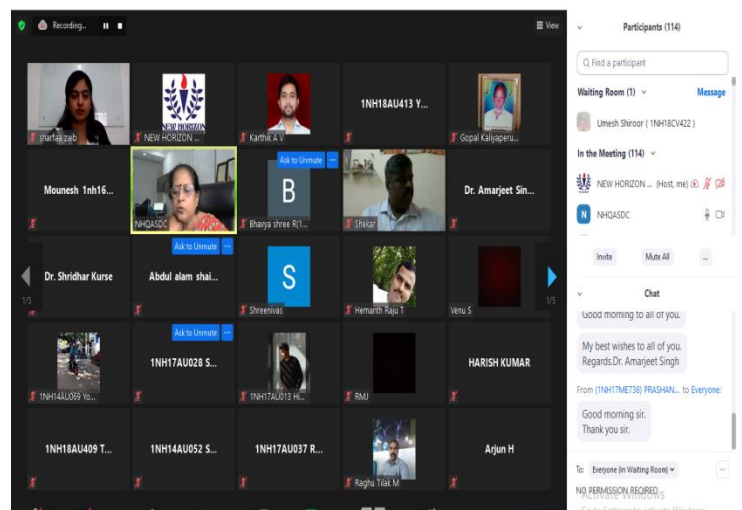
Recording...

View

sharfaa zaib

NEW HORIZON ...

Karthik A V

1NH18AU413 Y...

Gopal Kaliyaperu...

Mounesh 1nh16...

NHQASDC

Ask to Unmute

B

Bhavya shree R(1...

Shikar

Dr. Amarjeet Sin...

Dr. Shridhar Kurse

Ask to Unmute

Abdul alam shai...

S

Shreenivas

Hemanth Raju T

Venu S

1/5

1/5

1NH14AU069 Yo...

Ask to Unmute

1NH17AU028 S...

1NH17AU013 Hi...

RMJ

HARISH KUMAR

1NH18AU409 T...

1NH14AU052 S...

1NH17AU037 R...

Raghu Tilak M

Arjun H

Participants (114)

Find a participant

Waiting Room (1)

Message

Umesh Shiroor ( 1NH18CV422 )

In the Meeting (114)

NEW HORIZON ... (Host, me)

NHQASDC

Invite

Mute All

...

Chat

Good morning to all of you.

My best wishes to all of you. Regards.Dr. Amarjeet Singh

From (1NH17ME736) PRASHAN... to Everyone:

Good morning sir. Thank you sir.

To: Everyone (in Waiting Room)

NO PERMISSION REQIRED

Activate Windows

Go to Settings to activate Windows.